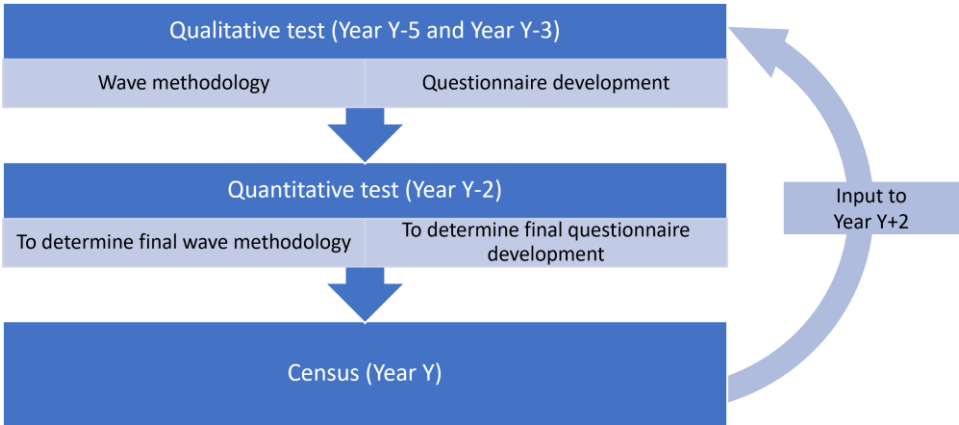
Qualitative test (Year Y-5 and Year Y-3)

Wave methodology

Questionnaire development

Quantitative test (Year Y-2)

To determine final wave methodology

To determine final questionnaire development

Census (Year Y)

Input to Year Y+2